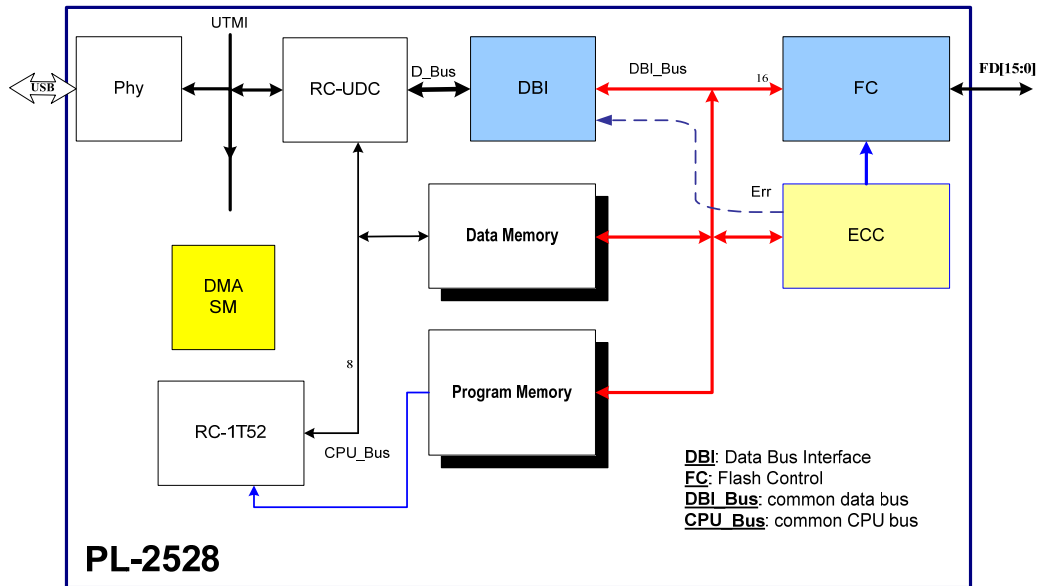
USB

Phy

UTMI

RC-UDC

D_Bus

DBI

DBI_Bus

16

FC

FD[15:0]

Err

Data Memory

ECC

DMA
SM

8

Program Memory

RC-1T52

CPU_Bus

DBI: Data Bus Interface
FC: Flash Control
DBI_Bus: common data bus
CPU_Bus: common CPU bus

PL-2528